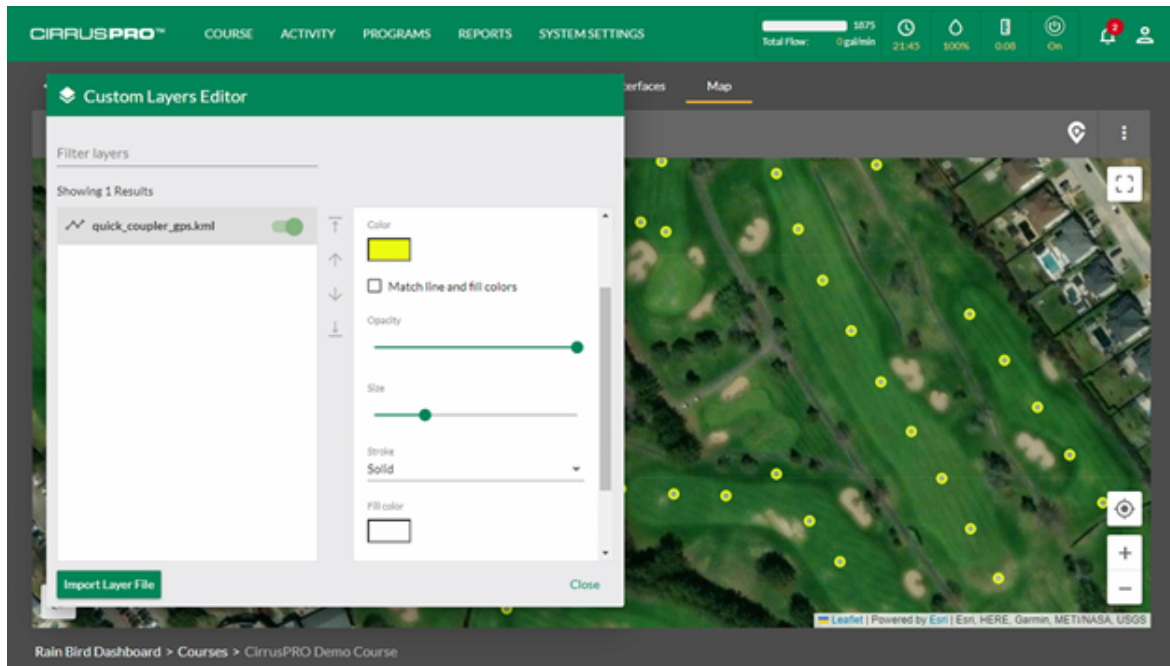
CIRRUSPRO™ COURSE ACTIVITY PROGRAMS REPORTS SYSTEM SETTINGS

1875
Total Flow: 0 gal/min

21:45 100% 0:08 On

2

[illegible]erfaces Map

Custom Layers Editor

Filter layers

Showing 1 Results

quick_coupler_gps.kml

Color

Match line and fill colors

Opacity

Size

Stroke
Solid

Fill color

Import Layer File

Close

+
−

Leaflet | Powered by Esri | Esri, HERE, Garmin, METI/NASA, USGS

Rain Bird Dashboard > Courses > CirrusPRO Demo Course